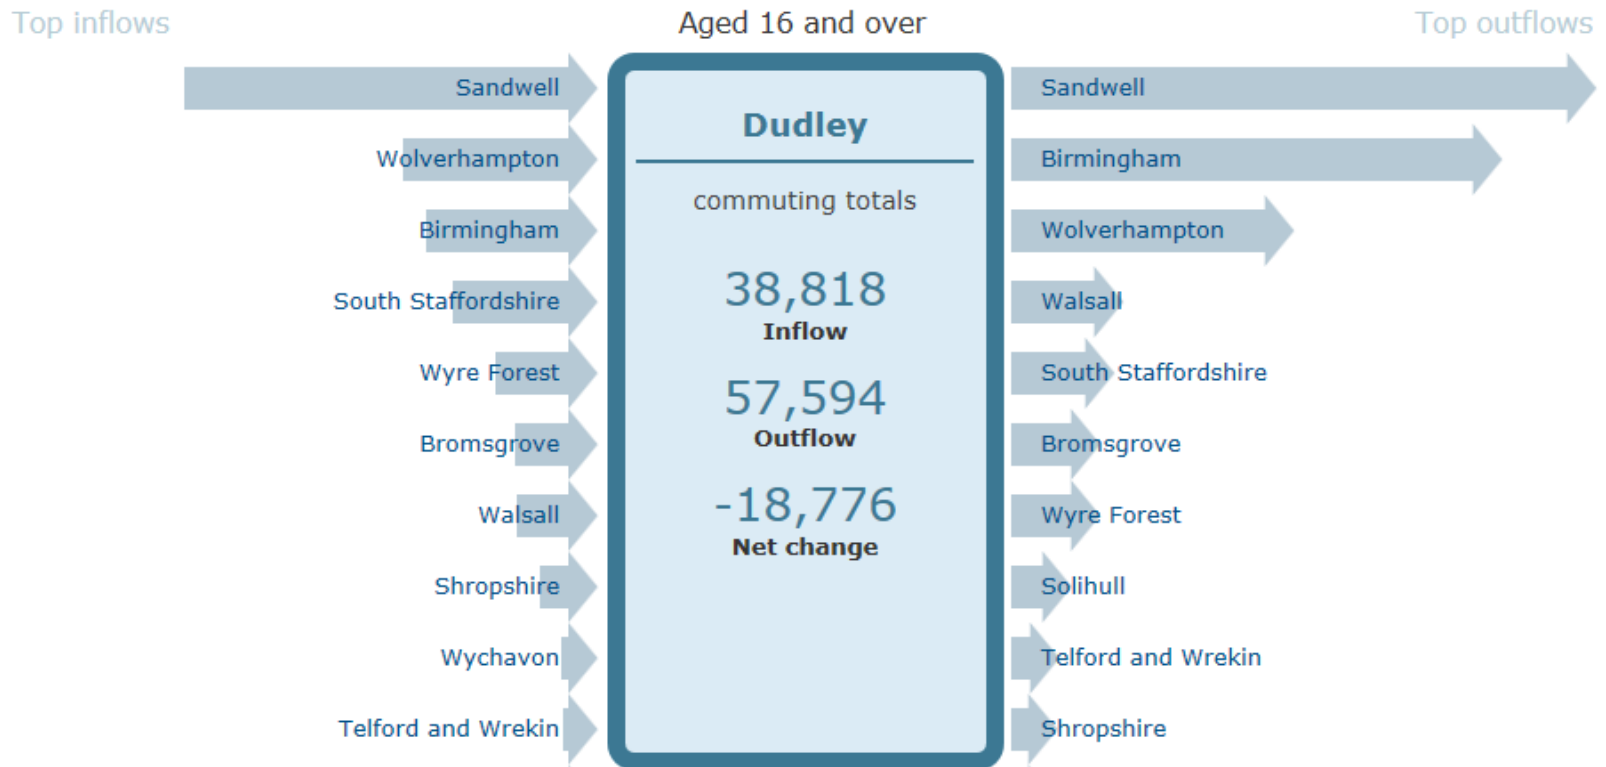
Top inflows

Aged 16 and over

Top outflows

Sandwell
Wolverhampton
Birmingham
South Staffordshire
Wyre Forest
Bromsgrove
Walsall
Shropshire
Wychavon
Telford and Wrekin

Dudley

commuting totals

38,818
Inflow

57,594
Outflow

-18,776
Net change

Sandwell
Birmingham
Wolverhampton
Walsall
South Staffordshire
Bromsgrove
Wyre Forest
Solihull
Telford and Wrekin
Shropshire